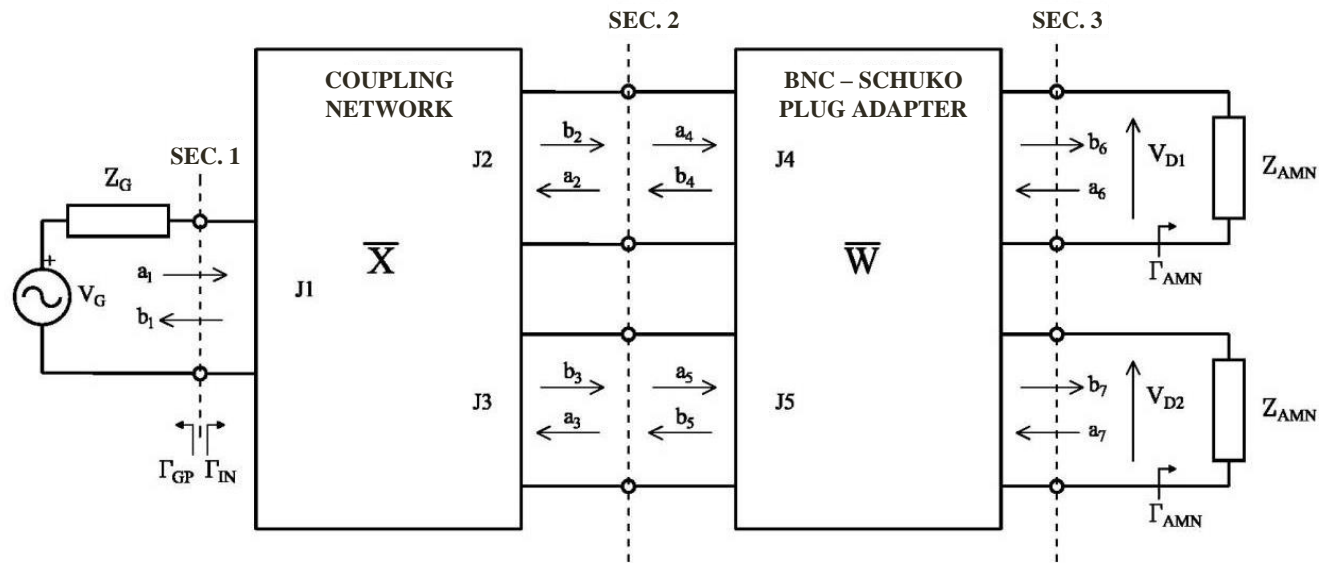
SEC. 2

SEC. 3

COUPLING NETWORK

BNC – SCHUKO PLUG ADAPTER

SEC. 1

$Z_G$

J2

$b_2$ $a_4$

$a_2$ $b_4$

J4

$b_6$

$a_6$

$V_{D1}$

$Z_{AMN}$

$\overline{X}$

$\overline{W}$

$\Gamma_{AMN}$

+

$a_1$

$V_G$

J1

$b_1$

$b_3$ $a_5$

J3

$a_3$ $b_5$

J5

$b_7$

$V_{D2}$

$Z_{AMN}$

$a_7$

$\Gamma_{GP}$ $\Gamma_{IN}$

$\Gamma_{AMN}$